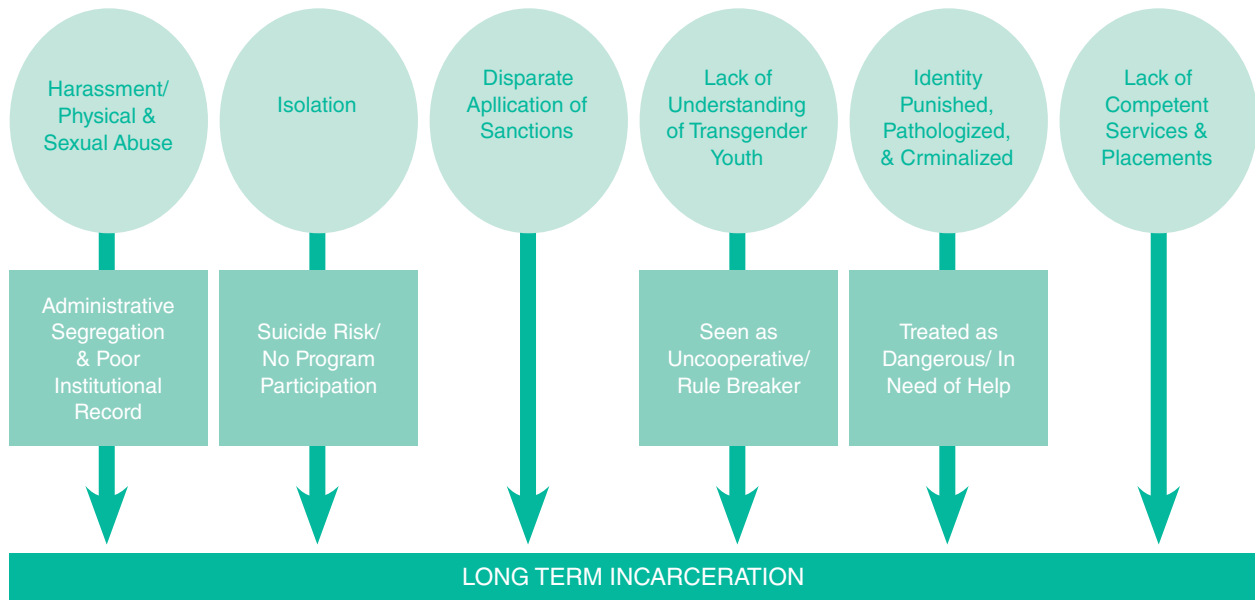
Harassment/ Physical & Sexual Abuse

Administrative Segregation & Poor Institutional Record

Isolation

Suicide Risk/ No Program Participation

Disparate Apllication of Sanctions

Lack of Understanding of Transgender Youth

Seen as Uncooperative/ Rule Breaker

Identity Punished, Pathologized, & Crminalized

Treated as Dangerous/ In Need of Help

Lack of Competent Services & Placements

LONG TERM INCARCERATION